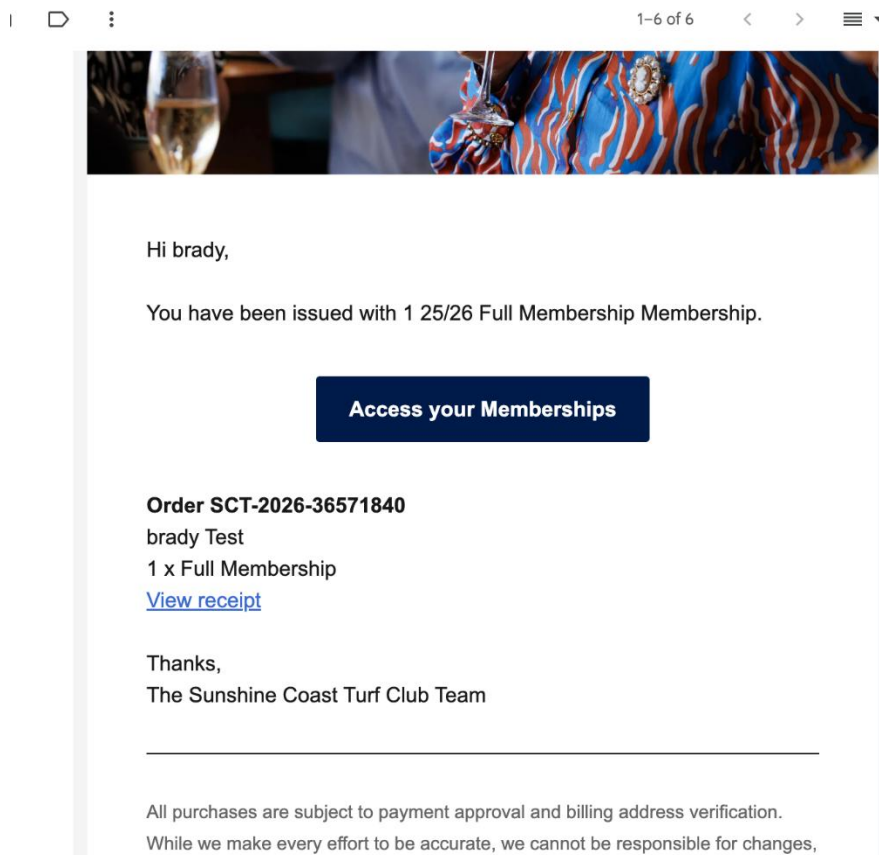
1–6 of 6

Hi brady,

You have been issued with 1 25/26 Full Membership Membership.

Access your Memberships

**Order SCT-2026-36571840**
brady Test
1 x Full Membership
View receipt

Thanks,
The Sunshine Coast Turf Club Team

All purchases are subject to payment approval and billing address verification. While we make every effort to be accurate, we cannot be responsible for changes,